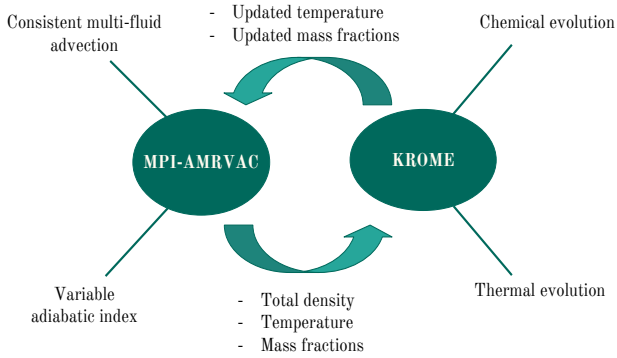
Consistent multi-fluid advection

- Updated temperature
- Updated mass fractions

Chemical evolution

MPI-AMRVAC

KROME

Variable adiabatic index

- Total density
- Temperature
- Mass fractions

Thermal evolution